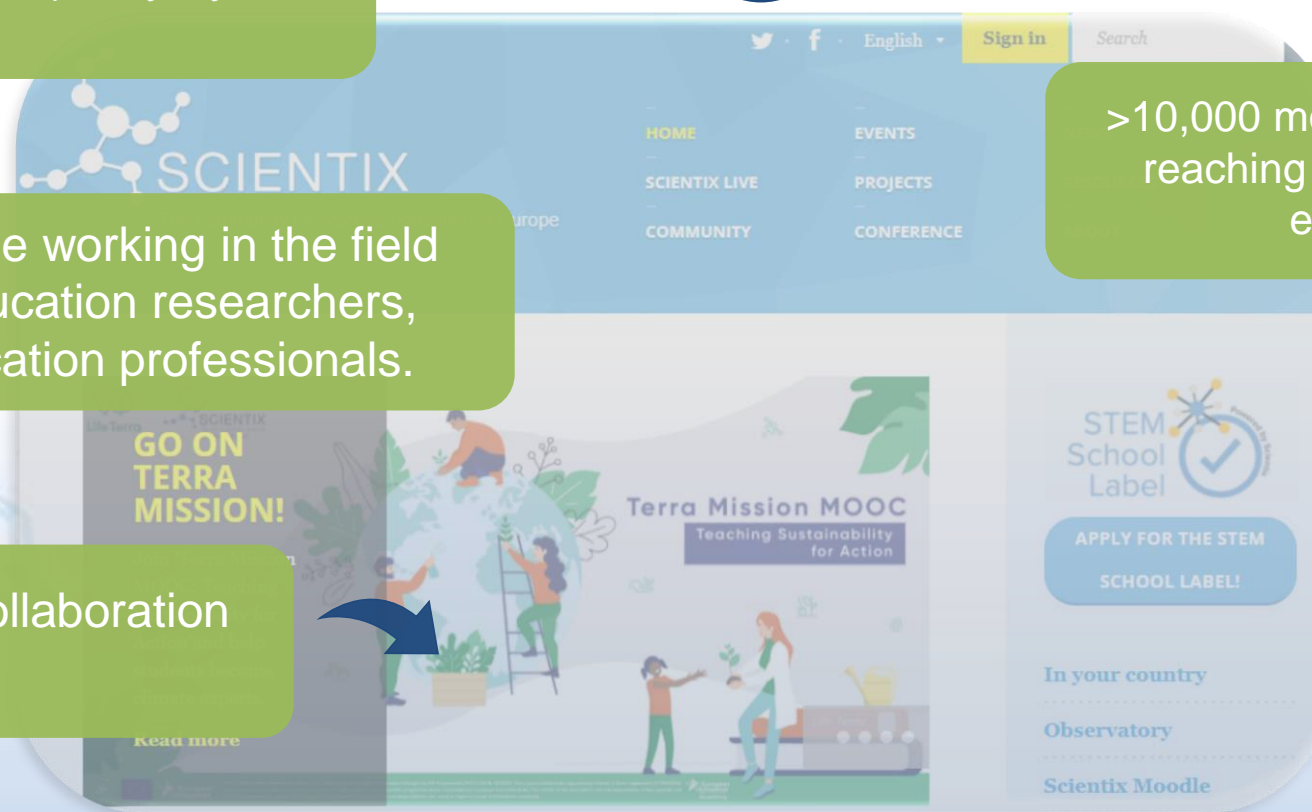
English

Sign in

Search

SCIENTIX

urope

HOME

SCIENTIX LIVE

COMMUNITY

EVENTS

PROJECTS

CONFERENCE

>10,000 m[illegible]
reaching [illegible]
e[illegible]

e working in the field
ucation researchers,
ation professionals.

SCIENTIX

GO ON TERRA MISSION!

ollaboration

Read more

Terra Mission MOOC

Teaching Sustainability for Action

STEM School Label

APPLY FOR THE STEM SCHOOL LABEL!

In your country

Observatory

Scientix Moodle